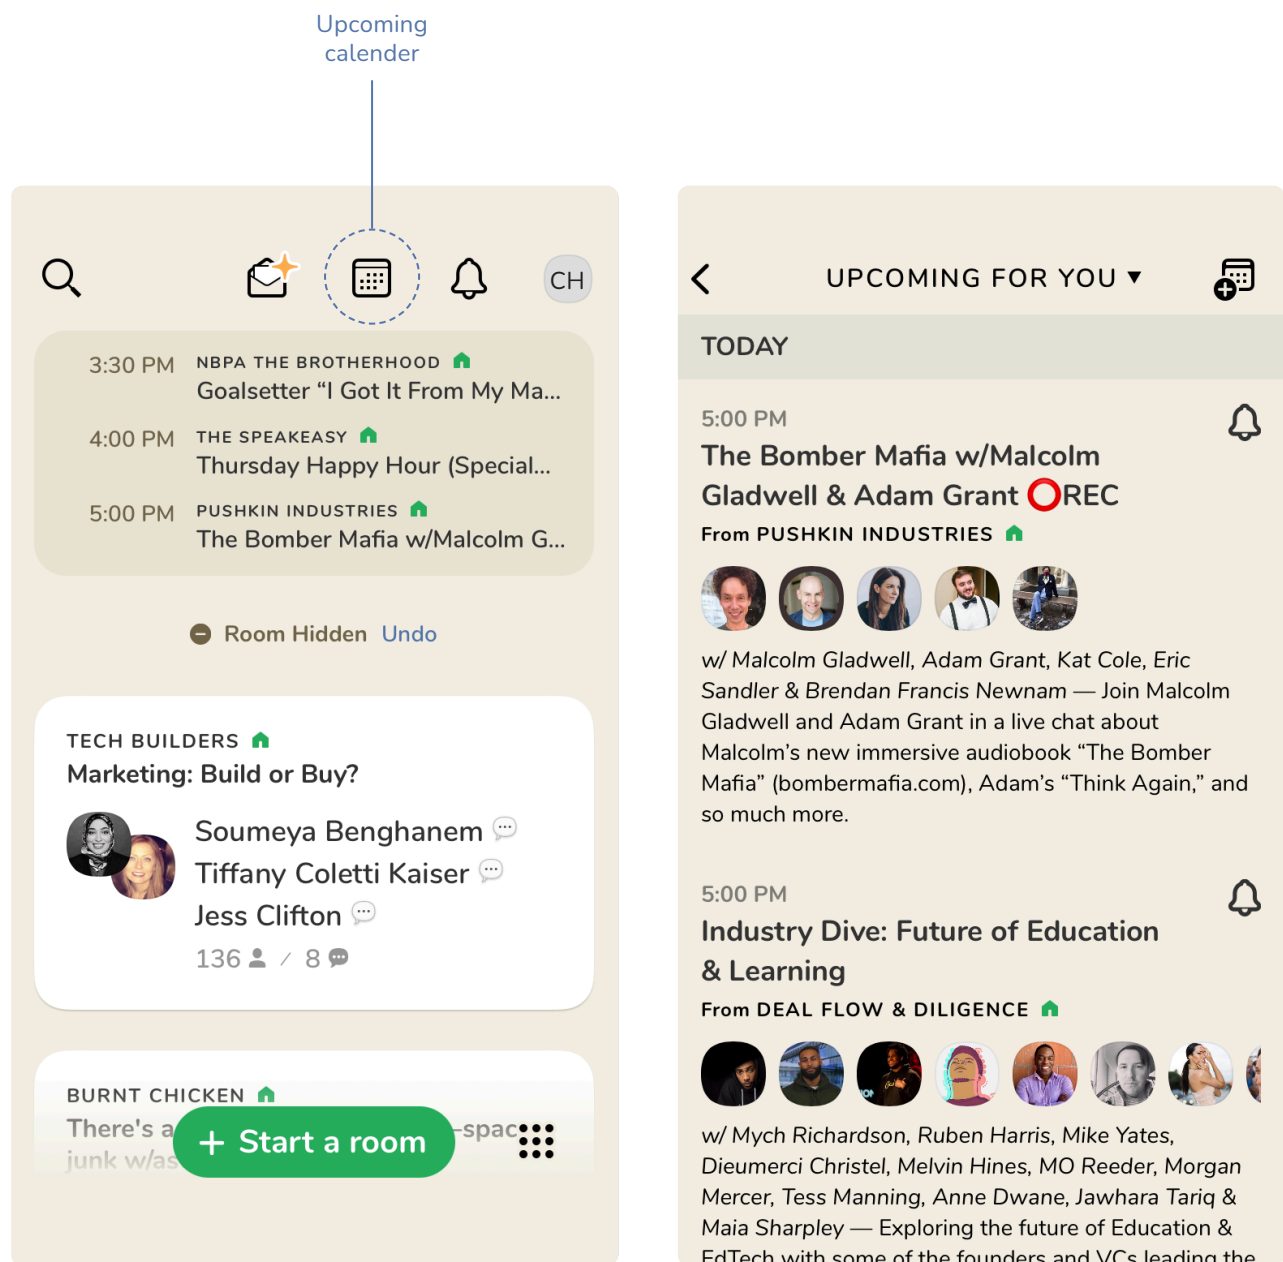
Upcoming calender

CH

3:30 PM NBPA THE BROTHERHOOD
Goalsetter "I Got It From My Ma...

4:00 PM THE SPEAKEASY
Thursday Happy Hour (Special...

5:00 PM PUSHKIN INDUSTRIES
The Bomber Mafia w/Malcolm G...

Room Hidden Undo

TECH BUILDERS
Marketing: Build or Buy?

Soumeya Benghanem
Tiffany Coletti Kaiser
Jess Clifton
136 / 8

BURNT CHICKEN
There's a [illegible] -spac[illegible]
junk w/as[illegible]

+ Start a room

UPCOMING FOR YOU ▾

TODAY

5:00 PM
The Bomber Mafia w/Malcolm Gladwell & Adam Grant REC
From PUSHKIN INDUSTRIES

w/ Malcolm Gladwell, Adam Grant, Kat Cole, Eric Sandler & Brendan Francis Newnam — Join Malcolm Gladwell and Adam Grant in a live chat about Malcolm's new immersive audiobook "The Bomber Mafia" (bombermafia.com), Adam's "Think Again," and so much more.

5:00 PM
Industry Dive: Future of Education & Learning
From DEAL FLOW & DILIGENCE

w/ Mych Richardson, Ruben Harris, Mike Yates, Dieumerci Christel, Melvin Hines, MO Reeder, Morgan Mercer, Tess Manning, Anne Dwane, Jawhara Tariq & Maia Sharpley — Exploring the future of Education & EdTech with some of the founders and VCs leading the